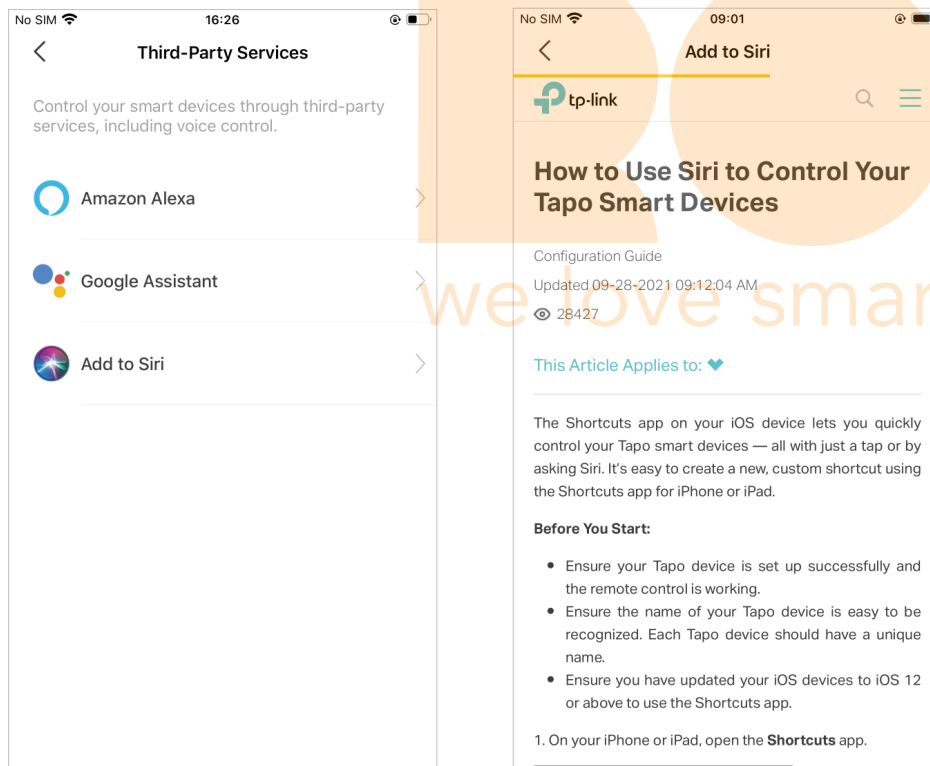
No SIM 16:26

Third-Party Services

Control your smart devices through third-party services, including voice control.

Amazon Alexa

Google Assistant

Add to Siri

No SIM 09:01

Add to Siri

tp-link

How to Use Siri to Control Your Tapo Smart Devices

Configuration Guide

Updated 09-28-2021 09:12:04 AM

28427

we love smar

This Article Applies to:

The Shortcuts app on your iOS device lets you quickly control your Tapo smart devices — all with just a tap or by asking Siri. It's easy to create a new, custom shortcut using the Shortcuts app for iPhone or iPad.

**Before You Start:**

- Ensure your Tapo device is set up successfully and the remote control is working.
- Ensure the name of your Tapo device is easy to be recognized. Each Tapo device should have a unique name.
- Ensure you have updated your iOS devices to iOS 12 or above to use the Shortcuts app.

1. On your iPhone or iPad, open the **Shortcuts** app.